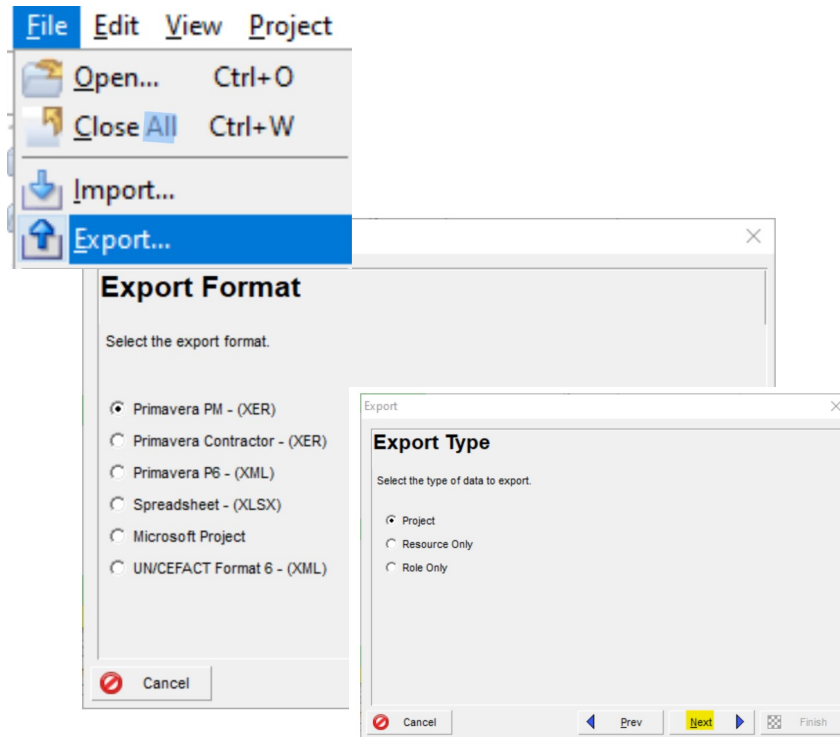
File Edit View Project

Open... Ctrl+O
Close All Ctrl+W
Import...
Export...

Export Format

Select the export format.

Primavera PM - (XER)
Primavera Contractor - (XER)
Primavera P6 - (XML)
Spreadsheet - (XLSX)
Microsoft Project
UN/CEFACT Format 6 - (XML)

Cancel

Export

Export Type

Select the type of data to export.

Project
Resource Only
Role Only

Cancel
Prev
Next
Finish